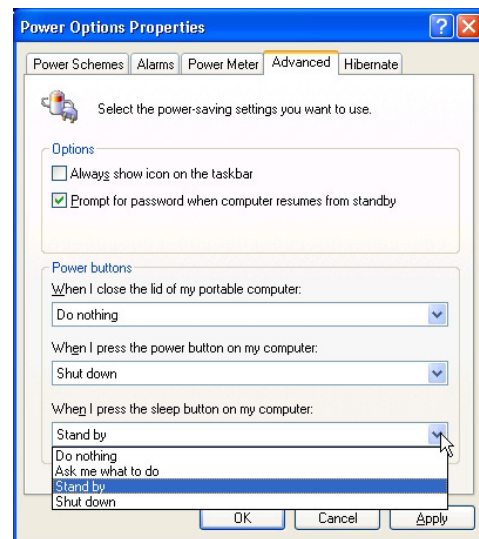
Power Options Properties

?

Power Schemes | Alarms | Power Meter | Advanced | Hibernate

Select the power-saving settings you want to use.

Options

Always show icon on the taskbar

Prompt for password when computer resumes from standby

Power buttons

When I close the lid of my portable computer:

Do nothing

When I press the power button on my computer:

Shut down

When I press the sleep button on my computer:

Stand by

Do nothing
Ask me what to do
Stand by
Shut down

OK | Cancel | Apply